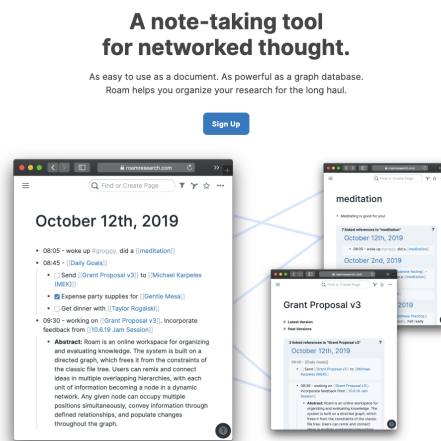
A note-taking tool for networked thought.

As easy to use as a document. As powerful as a graph database. Roam helps you organize your research for the long haul.

Sign Up

roamresearch.com

Find or Create Page

October 12th, 2019

08:05 - woke up #groggy, did a [[meditation]]

08:45 - [[Daily Goals]]

[[Send]] [[Grant Proposal v3]] to [[Michael Karpeles (MEK)]]

Expense party supplies for [[Gentle Mesa]]

Get dinner with [[Taylor Rogalski]]

09:30 - working on [[Grant Proposal v3]], incorporate feedback from [[10.6.19 Jam Session]]

Abstract: Roam is an online workspace for organizing and evaluating knowledge. The system is built on a directed graph, which frees it from the constraints of the classic file tree. Users can remix and connect ideas in multiple overlapping hierarchies, with each unit of information becoming a node in a dynamic network. Any given node can occupy multiple positions simultaneously, convey information through defined relationships, and populate changes throughout the graph.

Find or Create Page

meditation

Meditating is good for you!

7 linked references to "meditation"

October 12th, 2019

08:05 - woke up #groggy, did a [[meditation]]

October 2nd, 2019

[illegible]

Grant Proposal v3

Latest Version

Past Versions

3 linked references to "Grant Proposal v3"

October 12th, 2019

08:45 - [[Daily Goals]]

[[Send]] [[Grant Proposal v3]] to [[Michael Karpeles (MEK)]]

09:30 - working on [[Grant Proposal v3]], incorporate feedback from [[10.6.19 Jam Session]]

Abstract: Roam is an online workspace for organizing and evaluating knowledge. The system is built on a directed graph, which frees it from the constraints of the classic file tree. Users can remix and connect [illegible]